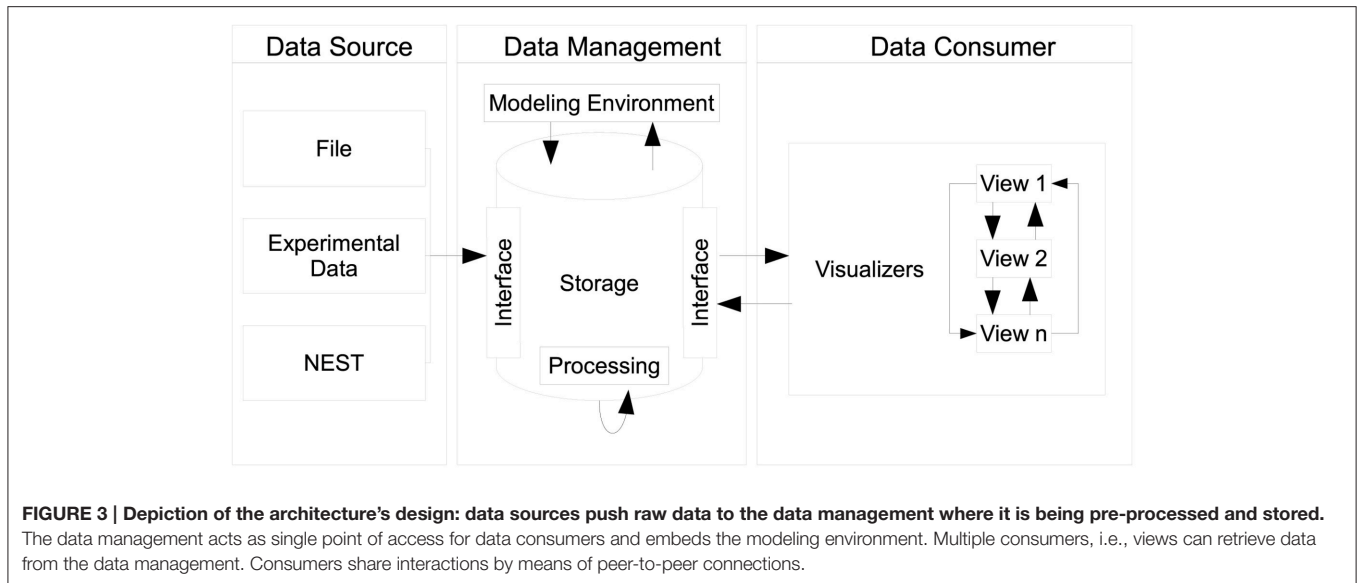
Data Source

File

Experimental Data

NEST

Data Management

Modeling Environment

Interface

Storage

Interface

Processing

Data Consumer

Visualizers

View 1

View 2

View n

**FIGURE 3 | Depiction of the architecture's design: data sources push raw data to the data management where it is being pre-processed and stored.** The data management acts as single point of access for data consumers and embeds the modeling environment. Multiple consumers, i.e., views can retrieve data from the data management. Consumers share interactions by means of peer-to-peer connections.